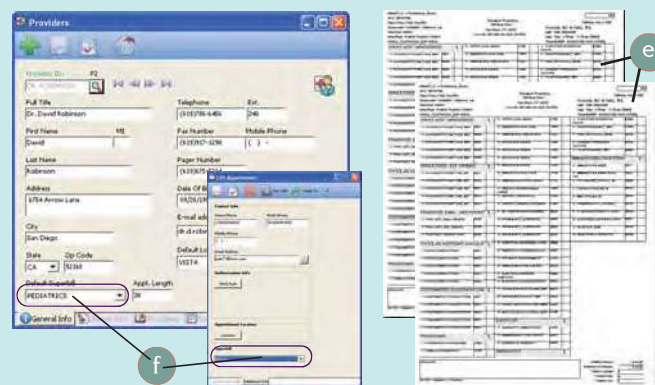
Providers

Provider ID: F2
DR. ROBINSON

Full Title
Dr. David Robinson

Telephone
(619)796-6406

Ext.
248

First Name
David

MI

Fax Number
(619)957-1298

Mobile Phone
( ) -

Last Name
Robinson

Pager Number
(619)675-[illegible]

Address
6754 Arrow Lane

Date Of B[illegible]
10/26/19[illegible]

E-mail add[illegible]
dr.d.robi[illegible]

City
San Diego

Default Lo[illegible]
VISTA

State
CA

Zip Code
92169

Default Superbill
PEDIATRICS

Appt. Length
30

General Info

e

f